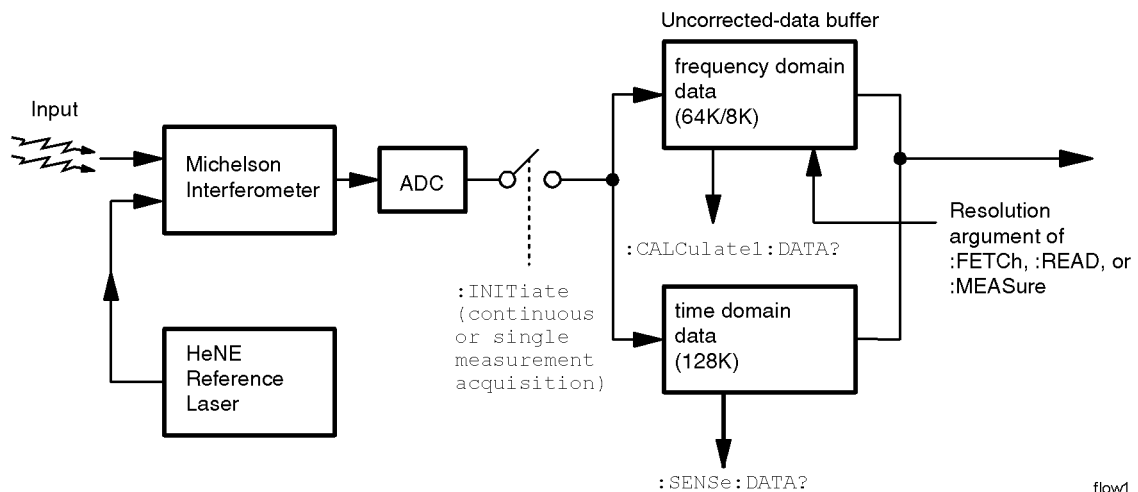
Uncorrected-data buffer

Input

Michelson Interferometer

ADC

frequency domain data (64K/8K)

:CALCulate1:DATA?

Resolution argument of :FETCh, :READ, or :MEASure

:INITiate (continuous or single measurement acquisition)

time domain data (128K)

HeNE Reference Laser

:SENSe:DATA?

flow1